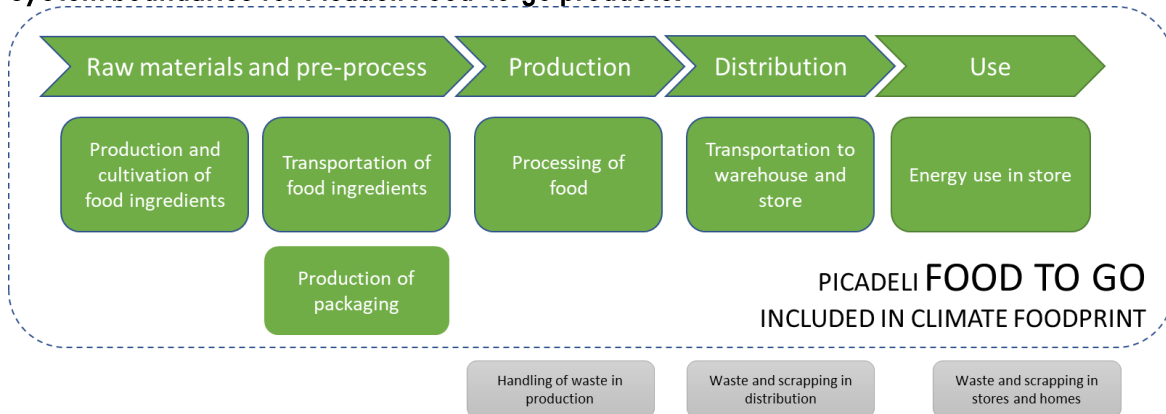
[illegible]

Raw materials and pre-process

Production

Distribution

Use

Production and cultivation of food ingredients

Transportation of food ingredients

Processing of food

Transportation to warehouse and store

Energy use in store

Production of packaging

PICADELI FOOD TO GO
INCLUDED IN CLIMATE FOODPRINT

Handling of waste in production

Waste and scrapping in distribution

Waste and scrapping in stores and homes